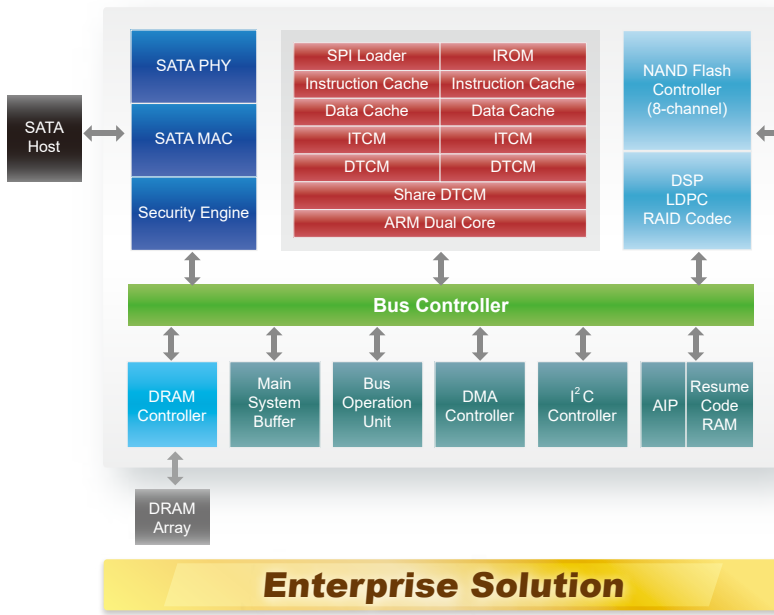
SATA Host

SATA PHY

SATA MAC

Security Engine

| SPI Loader | IROM |
|---|---|
| Instruction Cache | Instruction Cache |
| Data Cache | Data Cache |
| ITCM | ITCM |
| DTCM | DTCM |
| Share DTCM | |
| ARM Dual Core | |

NAND Flash Controller (8-channel)

DSP LDPC RAID Codec

Bus Controller

DRAM Controller

Main System Buffer

Bus Operation Unit

DMA Controller

$I^2C$ Controller

AIP

Resume Code RAM

DRAM Array

Enterprise Solution